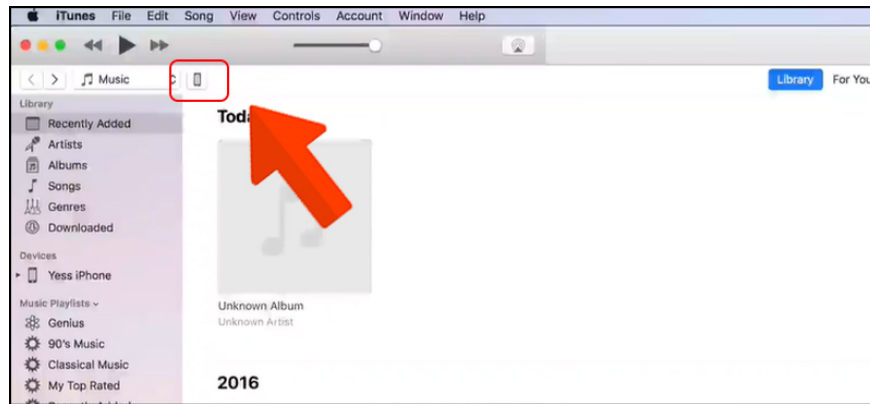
iTunes File Edit Song View Controls Account Window Help

Music

Library For You

Library
Recently Added
Artists
Albums
Songs
Genres
Downloaded

Devices
Yess iPhone

Music Playlists
Genius
90's Music
Classical Music
My Top Rated

Toda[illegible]

Unknown Album
Unknown Artist

2016